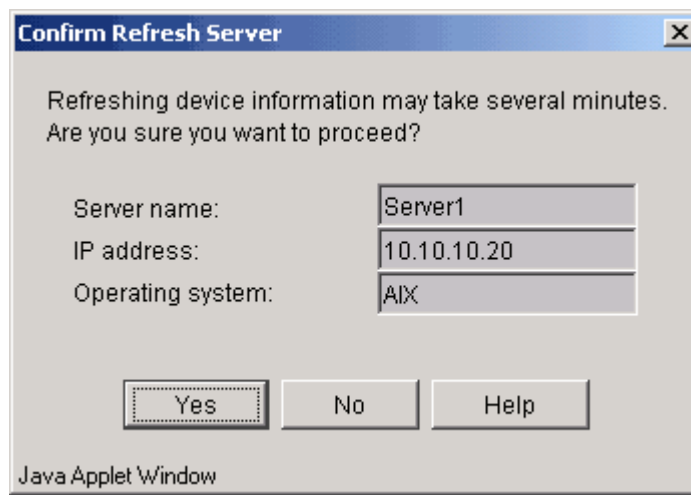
Confirm Refresh Server

Refreshing device information may take several minutes. Are you sure you want to proceed?

Server name: Server1
IP address: 10.10.10.20
Operating system: AIX

Yes No Help

Java Applet Window